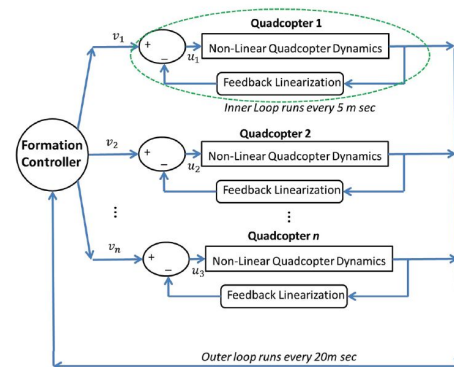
Quadcopter 1

$v_1$

+

−

$u_1$

Non-Linear Quadcopter Dynamics

Feedback Linearization

Inner Loop runs every 5 m sec

Formation Controller

Quadcopter 2

$v_2$

+

−

$u_2$

Non-Linear Quadcopter Dynamics

Feedback Linearization

⋮

⋮

Quadcopter *n*

$v_n$

+

−

$u_3$

Non-Linear Quadcopter Dynamics

Feedback Linearization

Outer loop runs every 20m sec